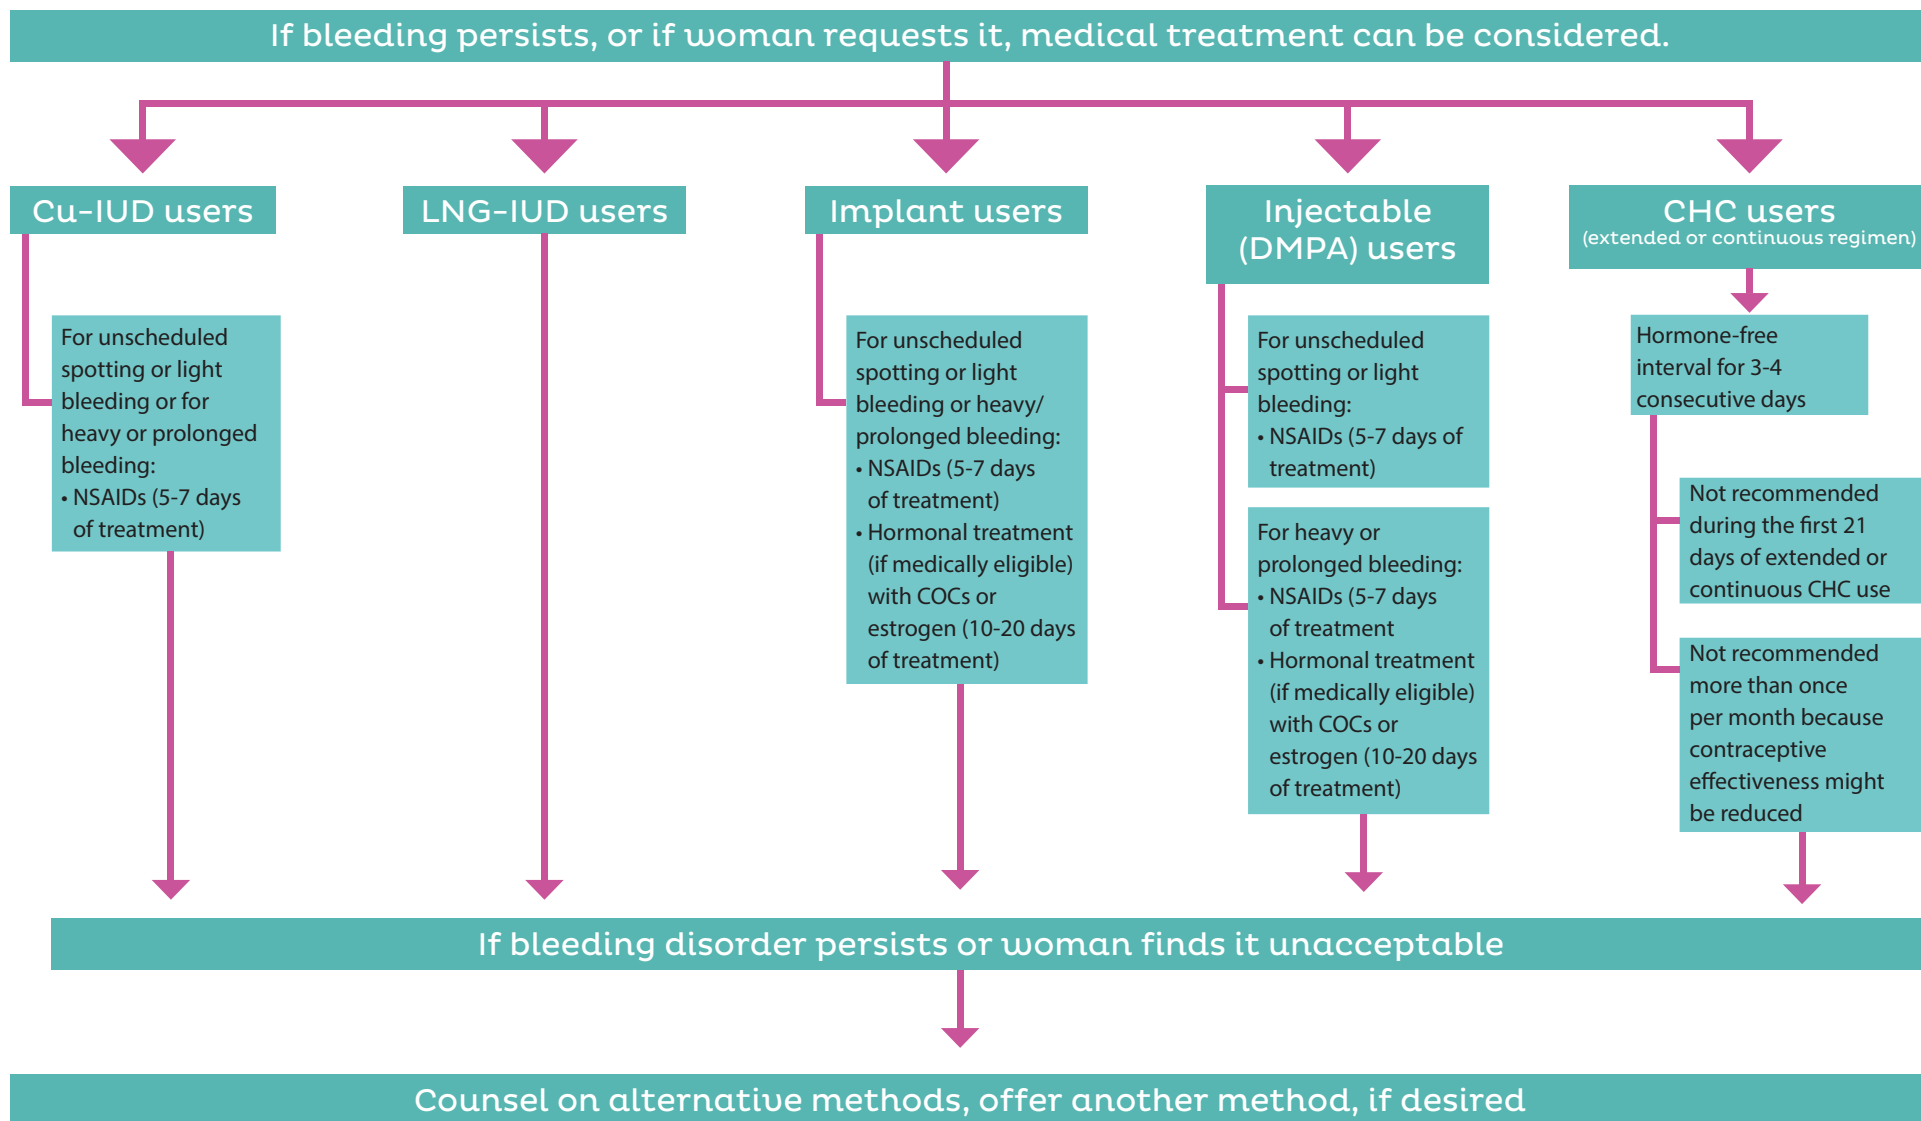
If bleeding persists, or if woman requests it, medical treatment can be considered.

Cu-IUD users

For unscheduled spotting or light bleeding or for heavy or prolonged bleeding:
• NSAIDs (5-7 days of treatment)

LNG-IUD users

Implant users

For unscheduled spotting or light bleeding or heavy/ prolonged bleeding:
• NSAIDs (5-7 days of treatment)
• Hormonal treatment (if medically eligible) with COCs or estrogen (10-20 days of treatment)

Injectable (DMPA) users

For unscheduled spotting or light bleeding:
• NSAIDs (5-7 days of treatment)

For heavy or prolonged bleeding:
• NSAIDs (5-7 days of treatment
• Hormonal treatment (if medically eligible) with COCs or estrogen (10-20 days of treatment)

CHC users
(extended or continuous regimen)

Hormone-free interval for 3-4 consecutive days

Not recommended during the first 21 days of extended or continuous CHC use

Not recommended more than once per month because contraceptive effectiveness might be reduced

If bleeding disorder persists or woman finds it unacceptable

Counsel on alternative methods, offer another method, if desired